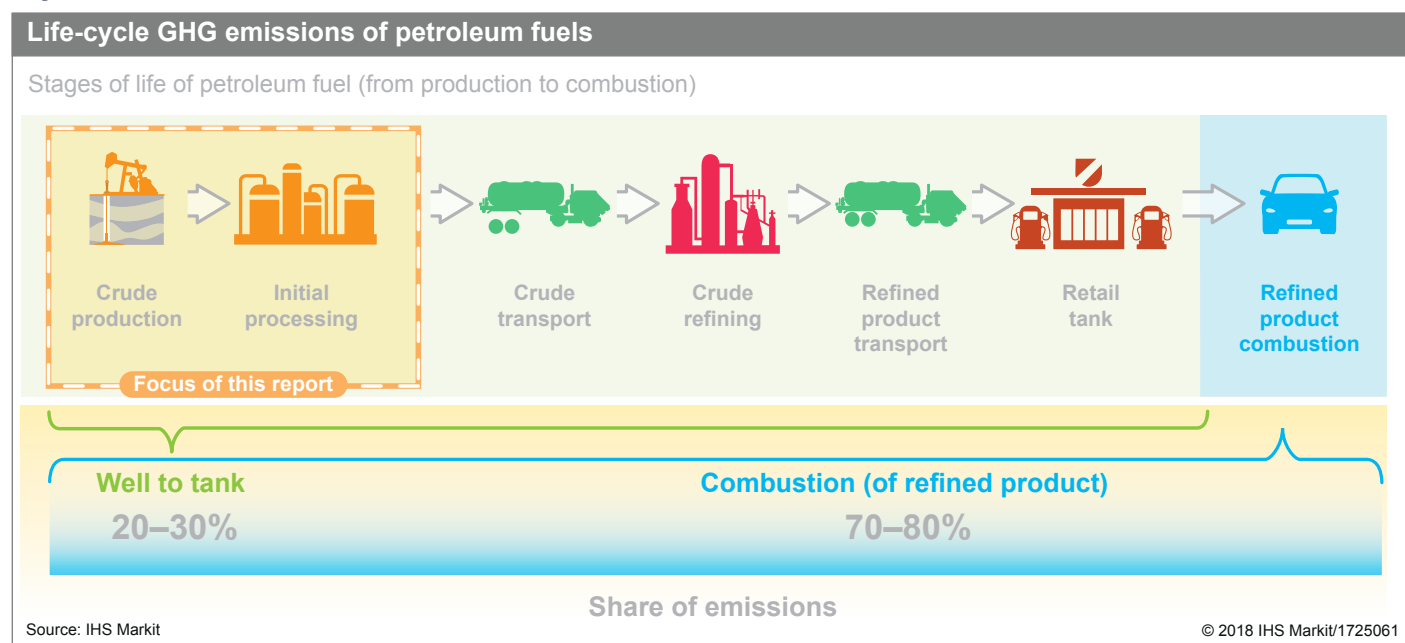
Life-cycle GHG emissions of petroleum fuels

Stages of life of petroleum fuel (from production to combustion)

Crude production

Initial processing

Crude transport

Crude refining

Refined product transport

Retail tank

Refined product combustion

Focus of this report

Well to tank

20–30%

Combustion (of refined product)

70–80%

Share of emissions

Source: IHS Markit

© 2018 IHS Markit/1725061